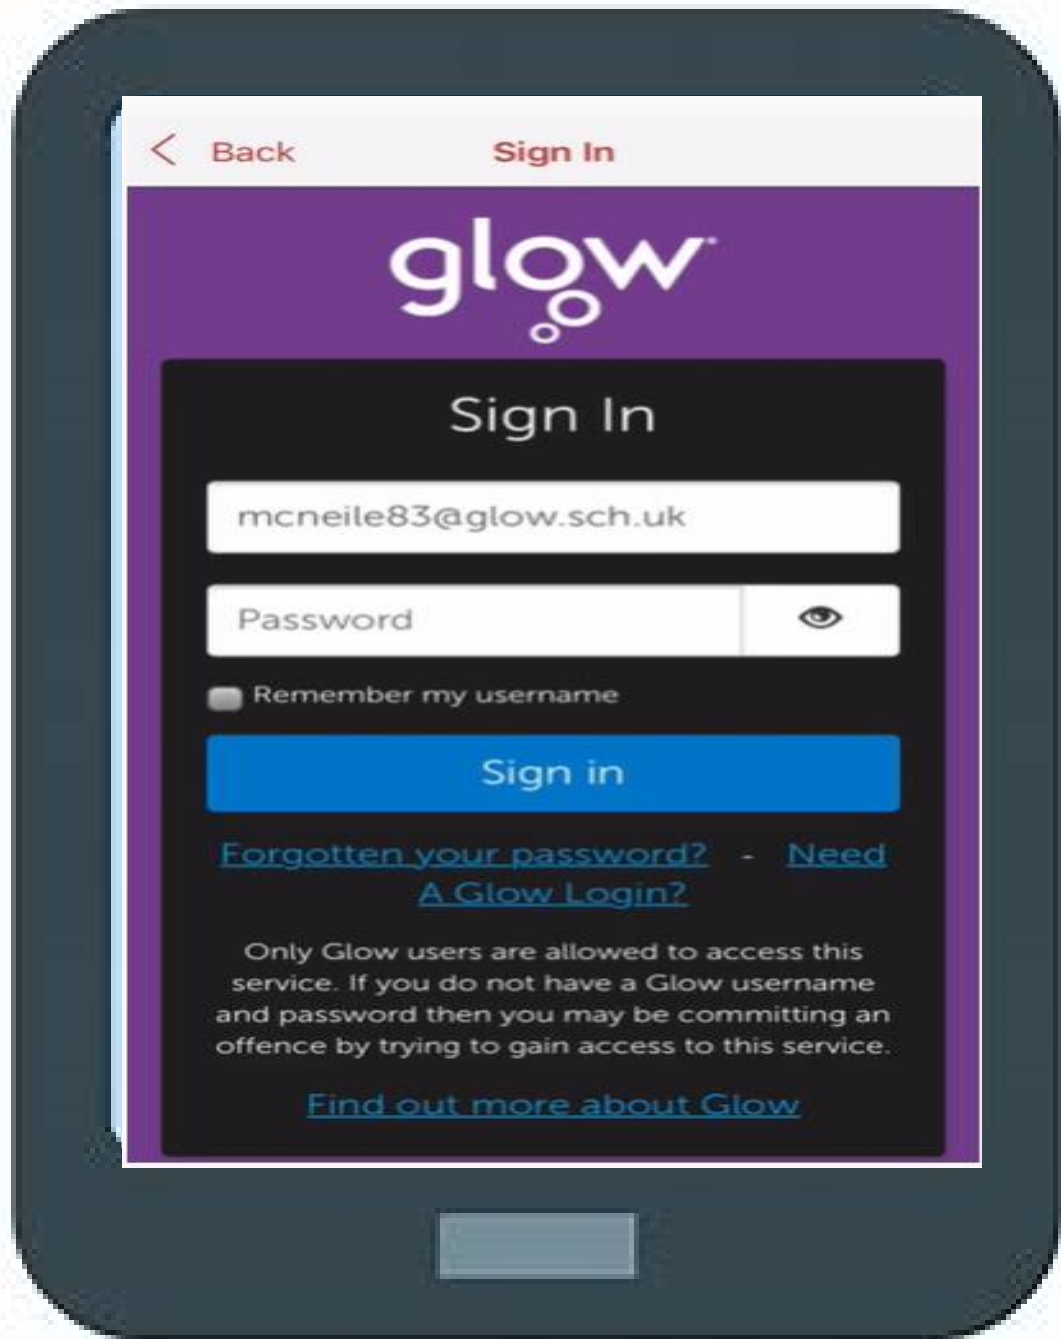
< Back Sign In

glow

Sign In

mcneile83@glow.sch.uk

Password

Remember my username

Sign in

Forgotten your password? - Need A Glow Login?

Only Glow users are allowed to access this service. If you do not have a Glow username and password then you may be committing an offence by trying to gain access to this service.

Find out more about Glow